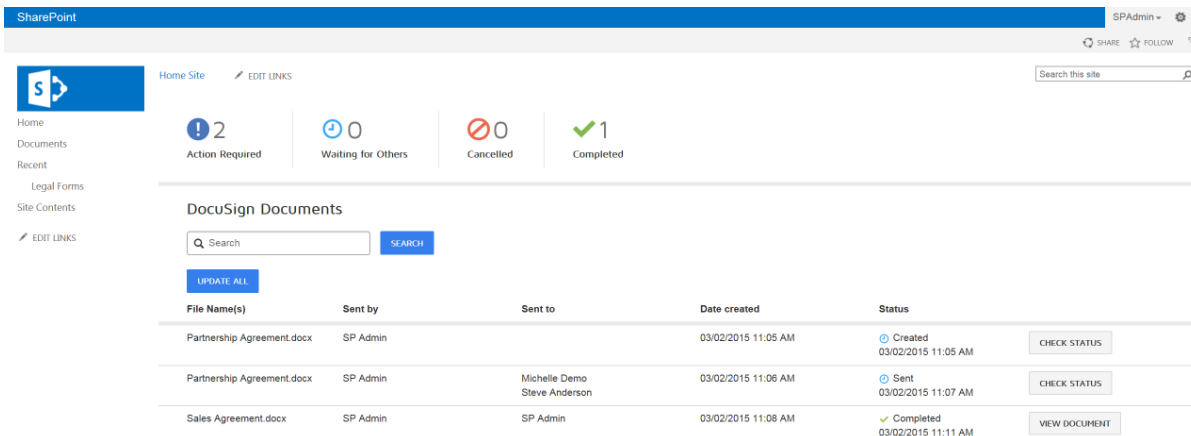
SharePoint

SPAdmin

SHARE FOLLOW

Home Site EDIT LINKS

Search this site

Home
Documents
Recent
Legal Forms
Site Contents

EDIT LINKS

2
Action Required

0
Waiting for Others

0
Cancelled

1
Completed

DocuSign Documents

Search

SEARCH

UPDATE ALL

| File Name(s) | Sent by | Sent to | Date created | Status | |
|---|---|---|---|---|---|
| Partnership Agreement.docx | SP Admin | | 03/02/2015 11:05 AM | Created 03/02/2015 11:05 AM | CHECK STATUS |
| Partnership Agreement.docx | SP Admin | Michelle Demo Steve Anderson | 03/02/2015 11:06 AM | Sent 03/02/2015 11:07 AM | CHECK STATUS |
| Sales Agreement.docx | SP Admin | SP Admin | 03/02/2015 11:08 AM | Completed 03/02/2015 11:11 AM | VIEW DOCUMENT |